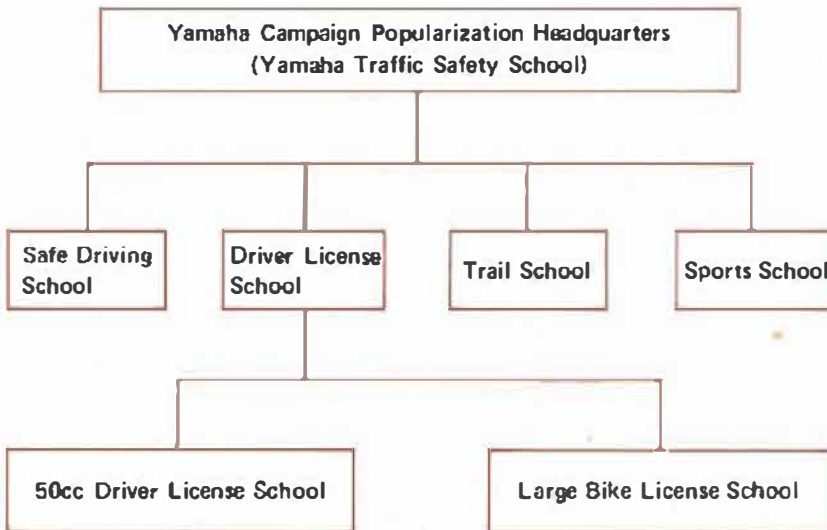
Yamaha Campaign Popularization Headquarters
(Yamaha Traffic Safety School)

Safe Driving School

Driver License School

Trail School

Sports School

50cc Driver License School

Large Bike License School